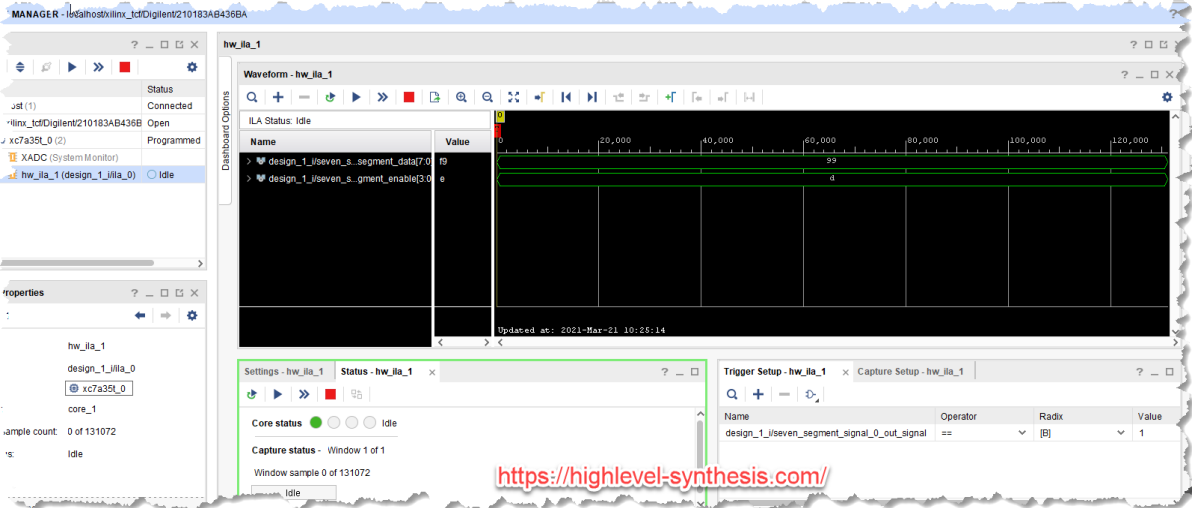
MANAGER - localhost/xilinx_tcf/Digilent/210183AB436BA

? _ □ ✕

Status

ost (1) Connected
xilinx_tcf/Digilent/210183AB436B Open
xc7a35t_0 (2) Programmed
XADC (System Monitor)
hw_ila_1 (design_1_i/ila_0) Idle

roperties ? _ □ ✕

hw_ila_1
design_1_i/ila_0
xc7a35t_0
core_1
ample count: 0 of 131072
rs: Idle

hw_ila_1 ? □ ✕

Dashboard Options

Waveform - hw_ila_1 ? _ □ ✕

ILA Status: Idle

Name
Value

design_1_i/seven_s...segment_data[7:0] f9
design_1_i/seven_s...gment_enable[3:0] e

0
20,000
40,000
60,000
80,000
100,000
120,000

99
d

Updated at: 2021-Mar-21 10:25:14

Settings - hw_ila_1 Status - hw_ila_1 ✕ ? _ □

Core status Idle

Capture status - Window 1 of 1

Window sample 0 of 131072

Idle

Trigger Setup - hw_ila_1 ✕ Capture Setup - hw_ila_1 ? _ □

| Name | Operator | Radix | Value |
|---|---|---|---|
| design_1_i/seven_segment_signal_0_out_signal | == | [B] | 1 |

https://highlevel-synthesis.com/